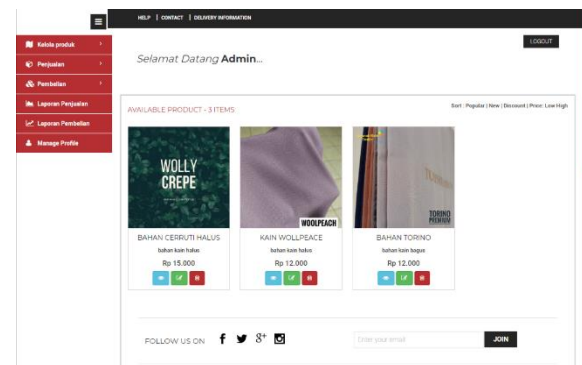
HELP | CONTACT | DELIVERY INFORMATION

LOGOUT

Kelola produk

Penjualan

Pembelian

Laporan Penjualan

Laporan Pembelian

Manage Profile

Selamat Datang **Admin...**

AVAILABLE PRODUCT - 3 ITEMS

Sort : Popular | New | Discount | Price: Low High

WOLLY CREPE

WOOLPEACH

TORINO

BAHAN CERRUTI HALUS
bahan kain halus
Rp 15.000

KAIN WOLLPEACE
bahan kain halus
Rp 12.000

BAHAN TORINO
bahan kain bagus
Rp 12.000

FOLLOW US ON

Enter your email

JOIN